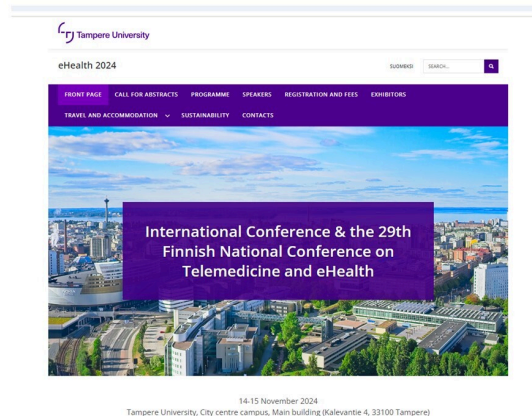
Tampere University

eHealth 2024

SUOMEKSI SEARCH...

FRONT PAGE CALL FOR ABSTRACTS PROGRAMME SPEAKERS REGISTRATION AND FEES EXHIBITORS TRAVEL AND ACCOMMODATION SUSTAINABILITY CONTACTS

International Conference & the 29th Finnish National Conference on Telemedicine and eHealth

14-15 November 2024
Tampere University, City centre campus, Main building (Kalevantie 4, 33100 Tampere)